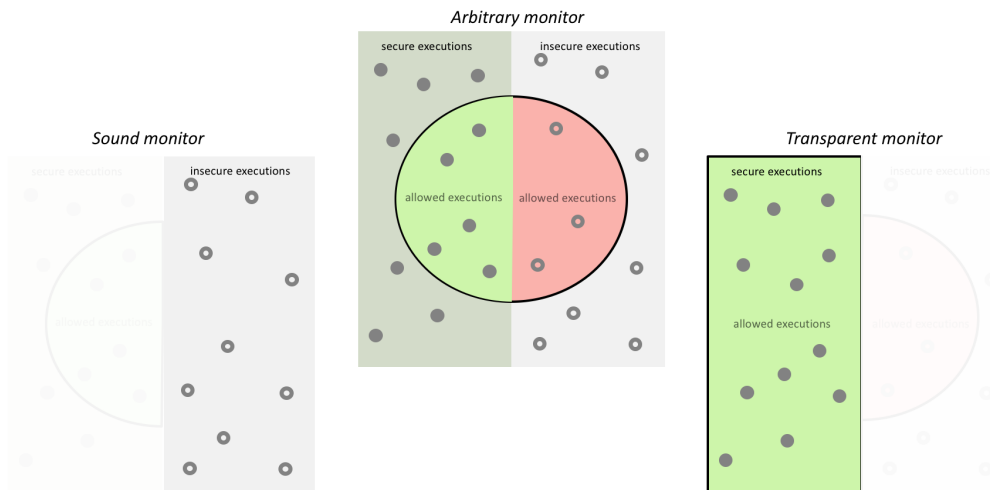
Arbitrary monitor

secure executions

insecure executions

allowed executions

allowed executions

Sound monitor

secure executions

insecure executions

allowed executions

Transparent monitor

secure executions

insecure executions

allowed executions

allowed executions